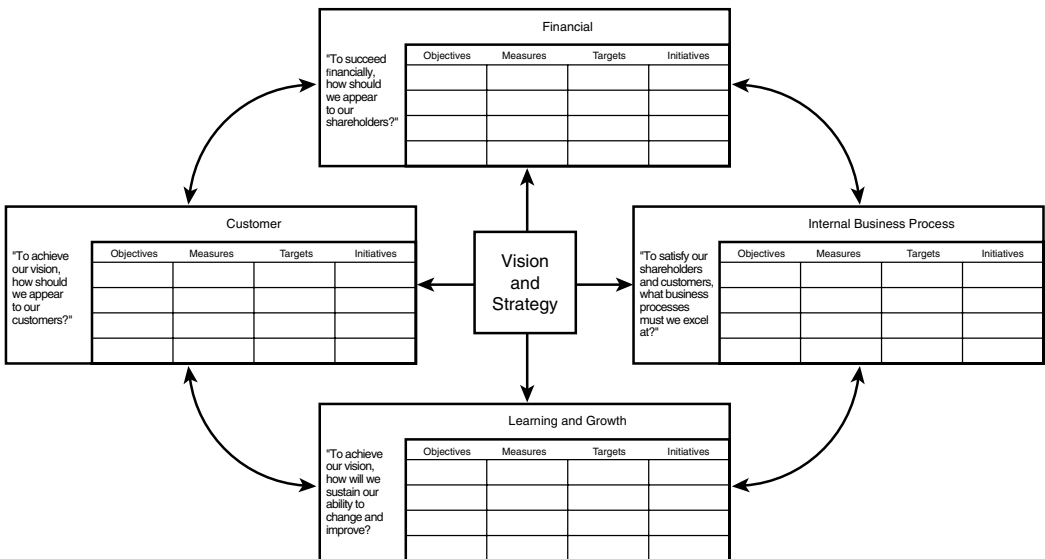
Financial

"To succeed financially, how should we appear to our shareholders?"

| Objectives | Measures | Targets | Initiatives |
|---|---|---|---|
| | | | |
| | | | |
| | | | |
| | | | |

Customer

"To achieve our vision, how should we appear to our customers?"

| Objectives | Measures | Targets | Initiatives |
|---|---|---|---|
| | | | |
| | | | |
| | | | |
| | | | |

Vision and Strategy

Internal Business Process

"To satisfy our shareholders and customers, what business processes must we excel at?"

| Objectives | Measures | Targets | Initiatives |
|---|---|---|---|
| | | | |
| | | | |
| | | | |
| | | | |

Learning and Growth

"To achieve our vision, how will we sustain our ability to change and improve?

| Objectives | Measures | Targets | Initiatives |
|---|---|---|---|
| | | | |
| | | | |
| | | | |
| | | | |